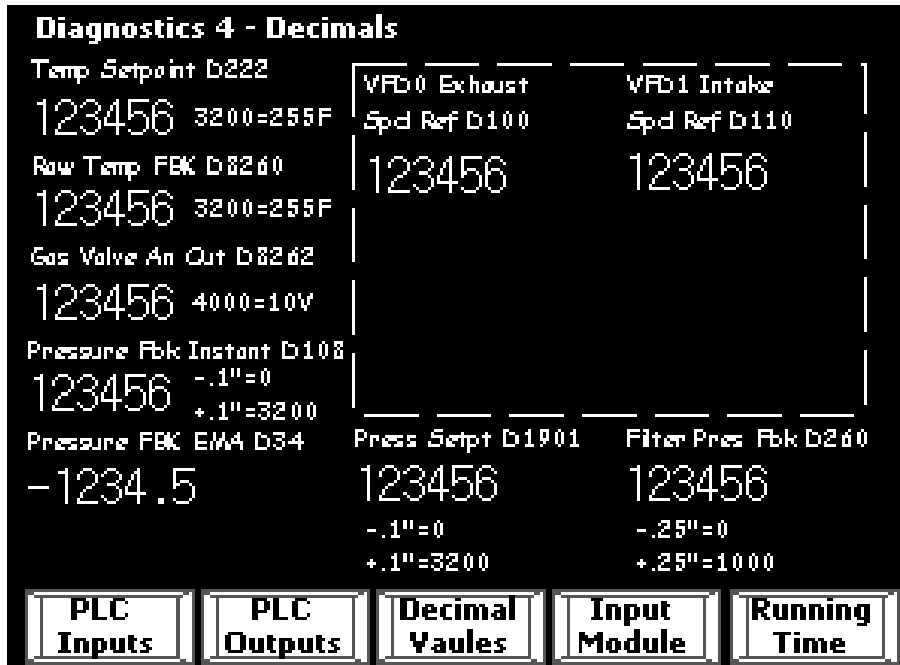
Diagnostics 4 - Decimals

Temp Setpoint D222
123456 3200=255F

Raw Temp FBK D8260
123456 3200=255F

Gas Valve An Out D8262
123456 4000=10V

Pressure Fbk Instant D108
123456 -.1"=0
+.1"=3200

Pressure FBK EMA D34
-1234.5

VFD0 Exhaust
Spd Ref D100
123456

VFD1 Intake
Spd Ref D110
123456

Press Setpt D1901
123456
-.1"=0
+.1"=3200

Filter Pres Fbk D260
123456
-.25"=0
+.25"=1000

PLC Inputs
PLC Outputs
Decimal Vaules
Input Module
Running Time